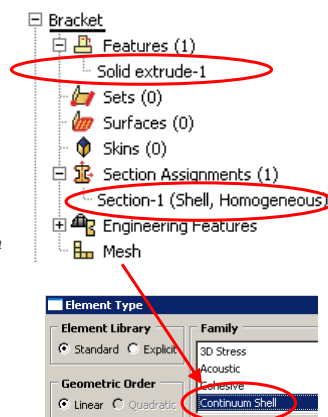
Bracket
Features (1)
Solid extrude-1
Sets (0)
Surfaces (0)
Skins (0)
Section Assignments (1)
Section-1 (Shell, Homogeneous)
Engineering Features
Mesh

Element Type
Element Library
Standard Explicit
Geometric Order
Linear Quadratic
Family
3D Stress
Acoustic
Cohesive
Continuum Shell